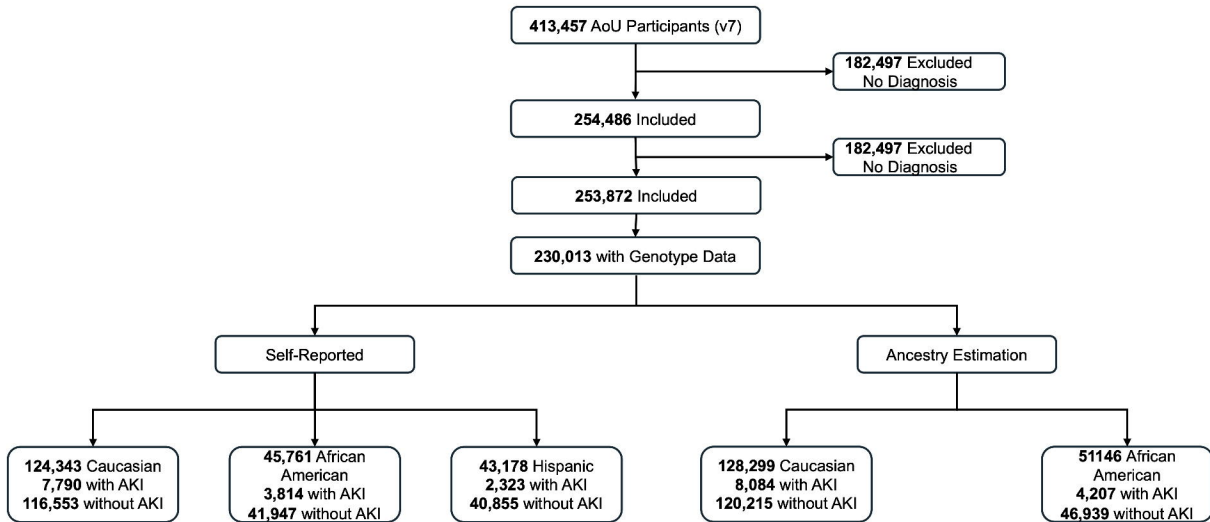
413,457 AoU Participants (v7)

182,497 Excluded
No Diagnosis

254,486 Included

182,497 Excluded
No Diagnosis

253,872 Included

230,013 with Genotype Data

Self-Reported

Ancestry Estimation

124,343 Caucasian
7,790 with AKI
116,553 without AKI

45,761 African American
3,814 with AKI
41,947 without AKI

43,178 Hispanic
2,323 with AKI
40,855 without AKI

128,299 Caucasian
8,084 with AKI
120,215 without AKI

51146 African American
4,207 with AKI
46,939 without AKI